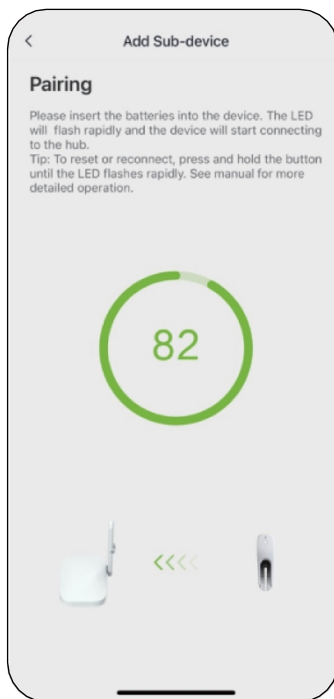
<

Add Sub-device

Pairing

Please insert the batteries into the device. The LED will flash rapidly and the device will start connecting to the hub.
Tip: To reset or reconnect, press and hold the button until the LED flashes rapidly. See manual for more detailed operation.

82

<<<<<